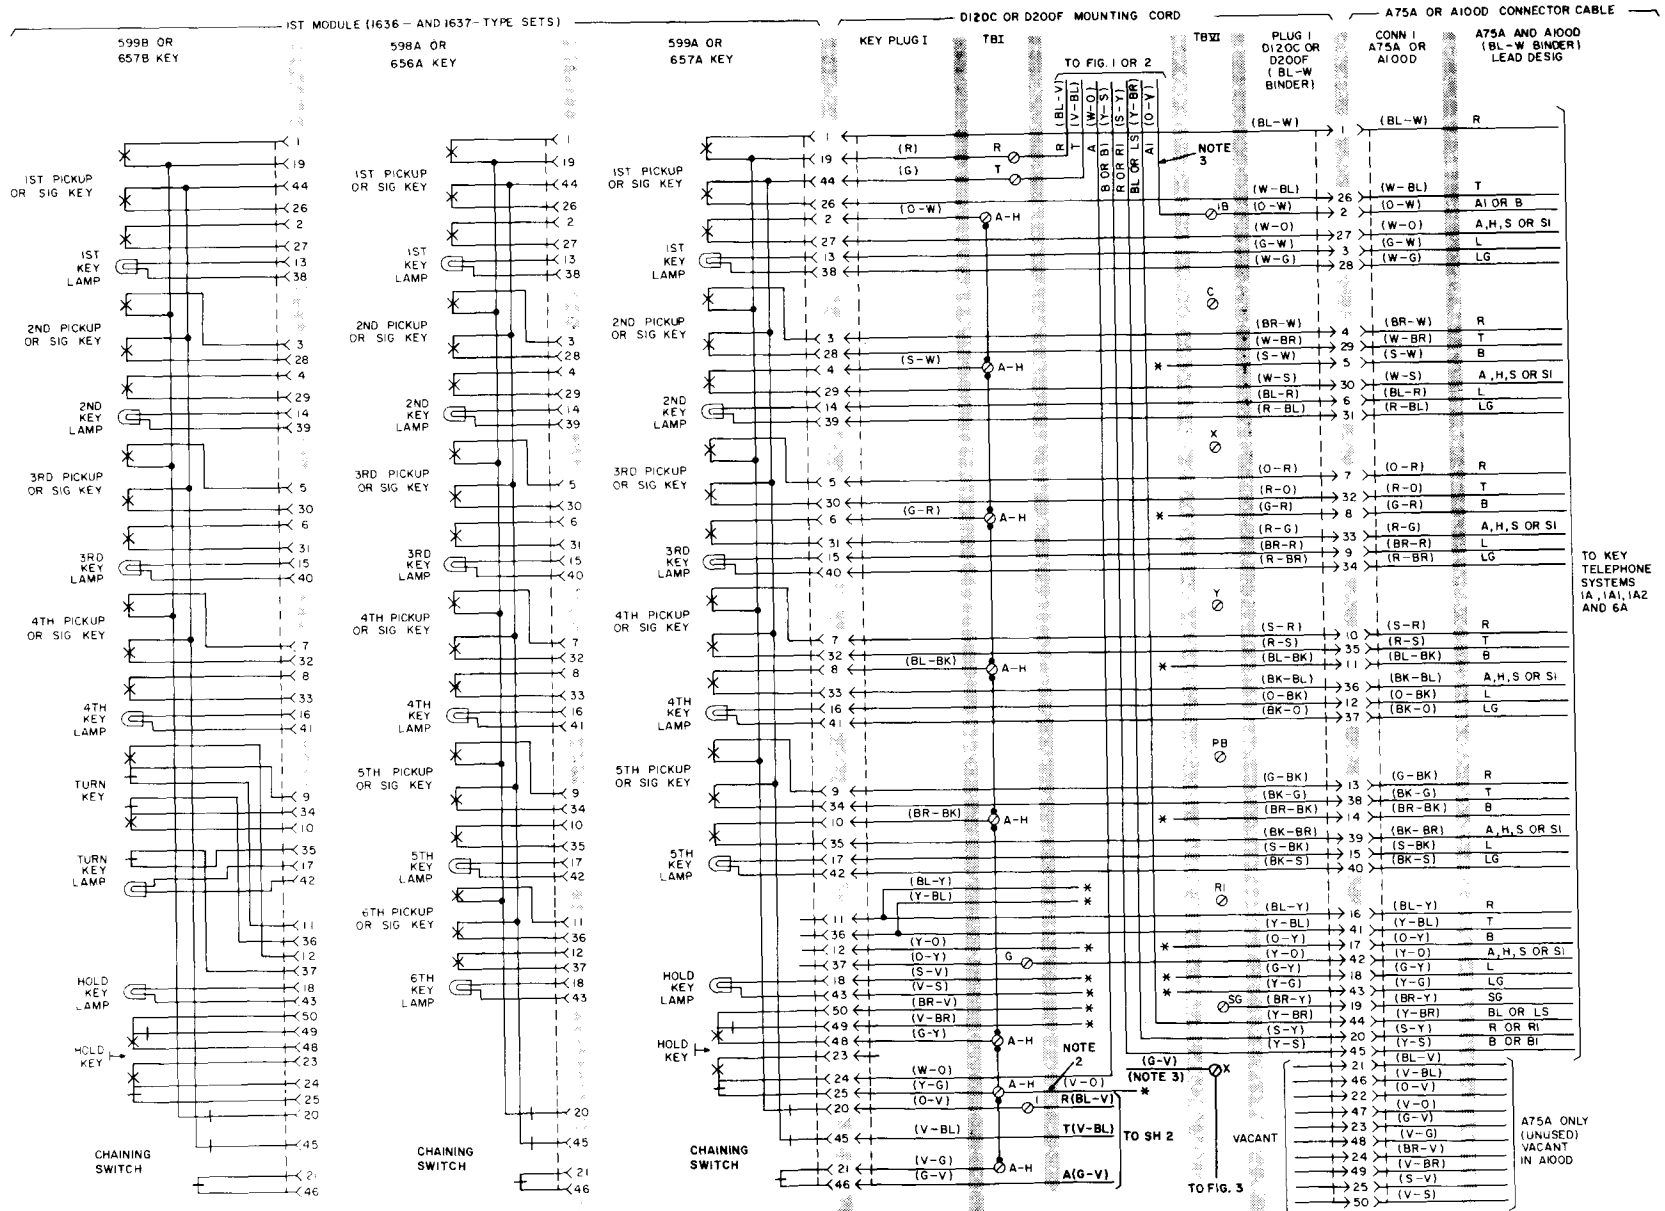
1ST MODULE (1636 – AND 1637-TYPE SETS)

D120C OR D200F MOUNTING CORD

A75A OR A100D CONNECTOR CABLE

599B OR 657B KEY

598A OR 656A KEY

599A OR 657A KEY

KEY PLUG I

TBI

TO FIG. I OR 2

TBVI

PLUG I D120C OR D200F (BL-W BINDER)

CONN I A75A OR A100D

A75A AND A100D (BL-W BINDER) LEAD DESIG

1ST PICKUP OR SIG KEY

1ST KEY LAMP

2ND PICKUP OR SIG KEY

2ND KEY LAMP

3RD PICKUP OR SIG KEY

3RD KEY LAMP

4TH PICKUP OR SIG KEY

4TH KEY LAMP

TURN KEY

TURN KEY LAMP

HOLD KEY LAMP

HOLD KEY

CHAINING SWITCH

5TH PICKUP OR SIG KEY

5TH KEY LAMP

6TH PICKUP OR SIG KEY

6TH KEY LAMP

NOTE 3

NOTE 2

(NOTE 3)

TO SH 2

VACANT

TO FIG. 3

| Plug | Lead | Conn | Lead | Desig |
|---|---|---|---|---|
| 1 | (BL-W) | 1 | (BL-W) | R |
| 26 | (W-BL) | 26 | (W-BL) | T |
| 2 | (O-W) | 2 | (O-W) | A1 OR B |
| 27 | (W-O) | 27 | (W-O) | A,H,S OR S1 |
| 3 | (G-W) | 3 | (G-W) | L |
| 28 | (W-G) | 28 | (W-G) | LG |
| 4 | (BR-W) | 4 | (BR-W) | R |
| 29 | (W-BR) | 29 | (W-BR) | T |
| 5 | (S-W) | 5 | (S-W) | B |
| 30 | (W-S) | 30 | (W-S) | A,H,S OR S1 |
| 6 | (BL-R) | 6 | (BL-R) | L |
| 31 | (R-BL) | 31 | (R-BL) | LG |
| 7 | (O-R) | 7 | (O-R) | R |
| 32 | (R-O) | 32 | (R-O) | T |
| 8 | (G-R) | 8 | (G-R) | B |
| 33 | (R-G) | 33 | (R-G) | A,H,S OR S1 |
| 9 | (BR-R) | 9 | (BR-R) | L |
| 34 | (R-BR) | 34 | (R-BR) | LG |
| 10 | (S-R) | 10 | (S-R) | R |
| 35 | (R-S) | 35 | (R-S) | T |
| 11 | (BL-BK) | 11 | (BL-BK) | B |
| 36 | (BK-BL) | 36 | (BK-BL) | A,H,S OR S1 |
| 12 | (O-BK) | 12 | (O-BK) | L |
| 37 | (BK-O) | 37 | (BK-O) | LG |
| 13 | (G-BK) | 13 | (G-BK) | R |
| 38 | (BK-G) | 38 | (BK-G) | T |
| 14 | (BR-BK) | 14 | (BR-BK) | B |
| 39 | (BK-BR) | 39 | (BK-BR) | A,H,S OR S1 |
| 15 | (S-BK) | 15 | (S-BK) | L |
| 40 | (BK-S) | 40 | (BK-S) | LG |
| 16 | (BL-Y) | 16 | (BL-Y) | R |
| 41 | (Y-BL) | 41 | (Y-BL) | T |
| 17 | (O-Y) | 17 | (O-Y) | B |
| 42 | (Y-O) | 42 | (Y-O) | A,H,S OR S1 |
| 18 | (G-Y) | 18 | (G-Y) | L |
| 43 | (Y-G) | 43 | (Y-G) | LG |
| 19 | (BR-Y) | 19 | (BR-Y) | SG |
| 44 | (Y-BR) | 44 | (Y-BR) | BL OR LS |
| 20 | (S-Y) | 20 | (S-Y) | R OR R1 |
| 45 | (Y-S) | 45 | (Y-S) | B OR B1 |
| | | 21 | (BL-V) | |
| | | 46 | (V-BL) | |
| | | 22 | (O-V) | |
| | | 47 | (V-O) | |
| | | 23 | (G-V) | |
| | | 48 | (V-G) | |
| | | 24 | (BR-V) | |
| | | 49 | (V-BR) | |
| | | 25 | (S-V) | |
| | | 50 | (V-S) | |

TO KEY TELEPHONE SYSTEMS 1A, 1A1, 1A2 AND 6A

A75A ONLY (UNUSED) VACANT IN A100D

(R) R (G) T (O-W) A-H (S-W) A-H (G-R) A-H (BL-BK) A-H (BR-BK) A-H (BL-Y) (Y-BL) (Y-O) (O-Y) G (S-V) (V-S) (BR-V) (V-BR) (G-Y) A-H (W-O) (Y-G) A-H (O-V) I (V-BL) (V-G) (G-V) A-H (V-O) R(BL-V) T(V-BL) A(G-V) (G-V) X

(BL-V) (V-BL) (W-O) (Y-S) (S-Y) (R-S) (BL-BR) (O-V) (O-Y) R T A B OR B1 R OR R1 BL OR LS A1 1B C X Y PB R1 SG